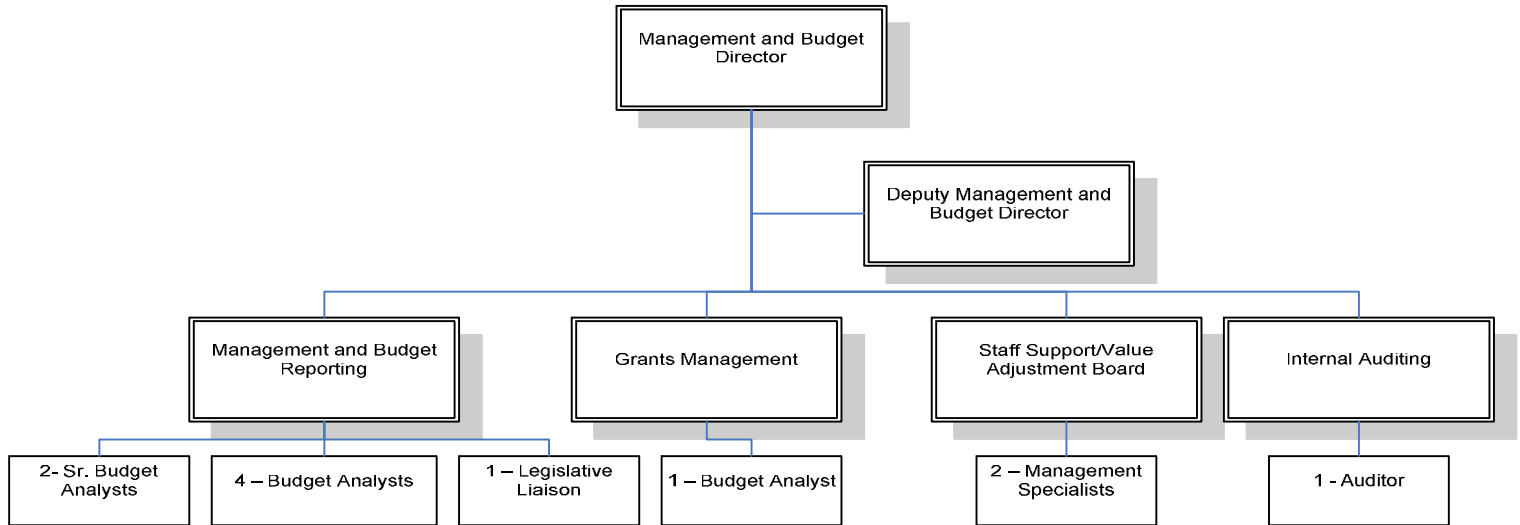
Management and Budget Director

Deputy Management and Budget Director

Management and Budget Reporting

Grants Management

Staff Support/Value Adjustment Board

Internal Auditing

2- Sr. Budget Analysts

4 – Budget Analysts

1 – Legislative Liaison

1 – Budget Analyst

2 – Management Specialists

1 - Auditor